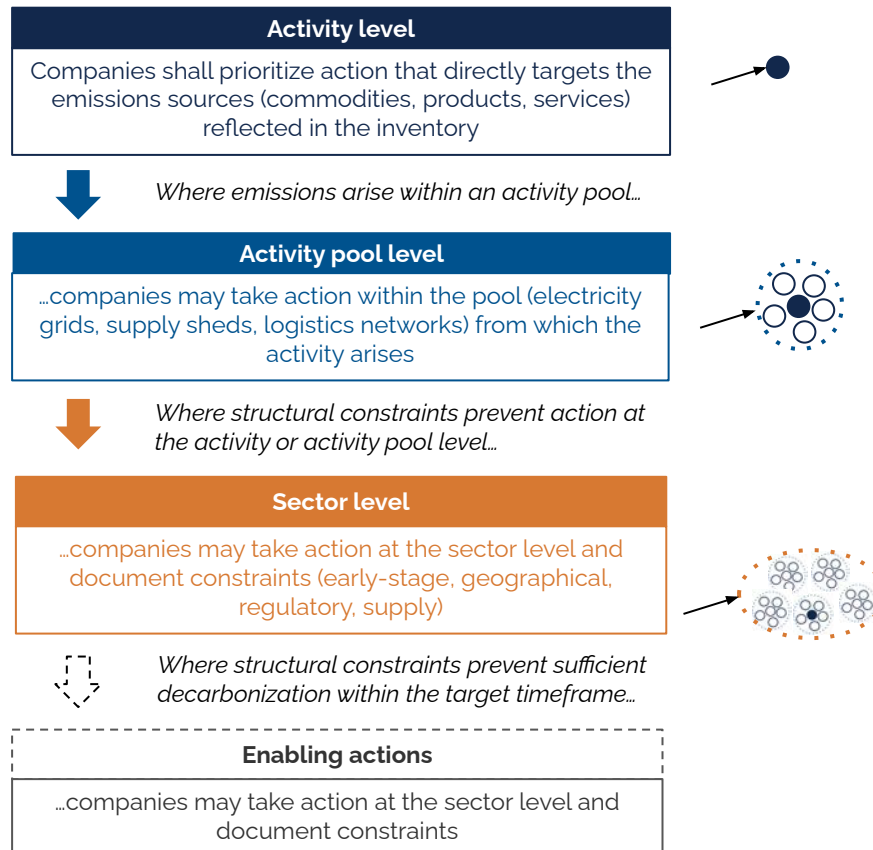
Activity level

Companies shall prioritize action that directly targets the emissions sources (commodities, products, services) reflected in the inventory

Where emissions arise within an activity pool…

Activity pool level

…companies may take action within the pool (electricity grids, supply sheds, logistics networks) from which the activity arises

Where structural constraints prevent action at the activity or activity pool level…

Sector level

…companies may take action at the sector level and document constraints (early-stage, geographical, regulatory, supply)

Where structural constraints prevent sufficient decarbonization within the target timeframe…

Enabling actions

…companies may take action at the sector level and document constraints